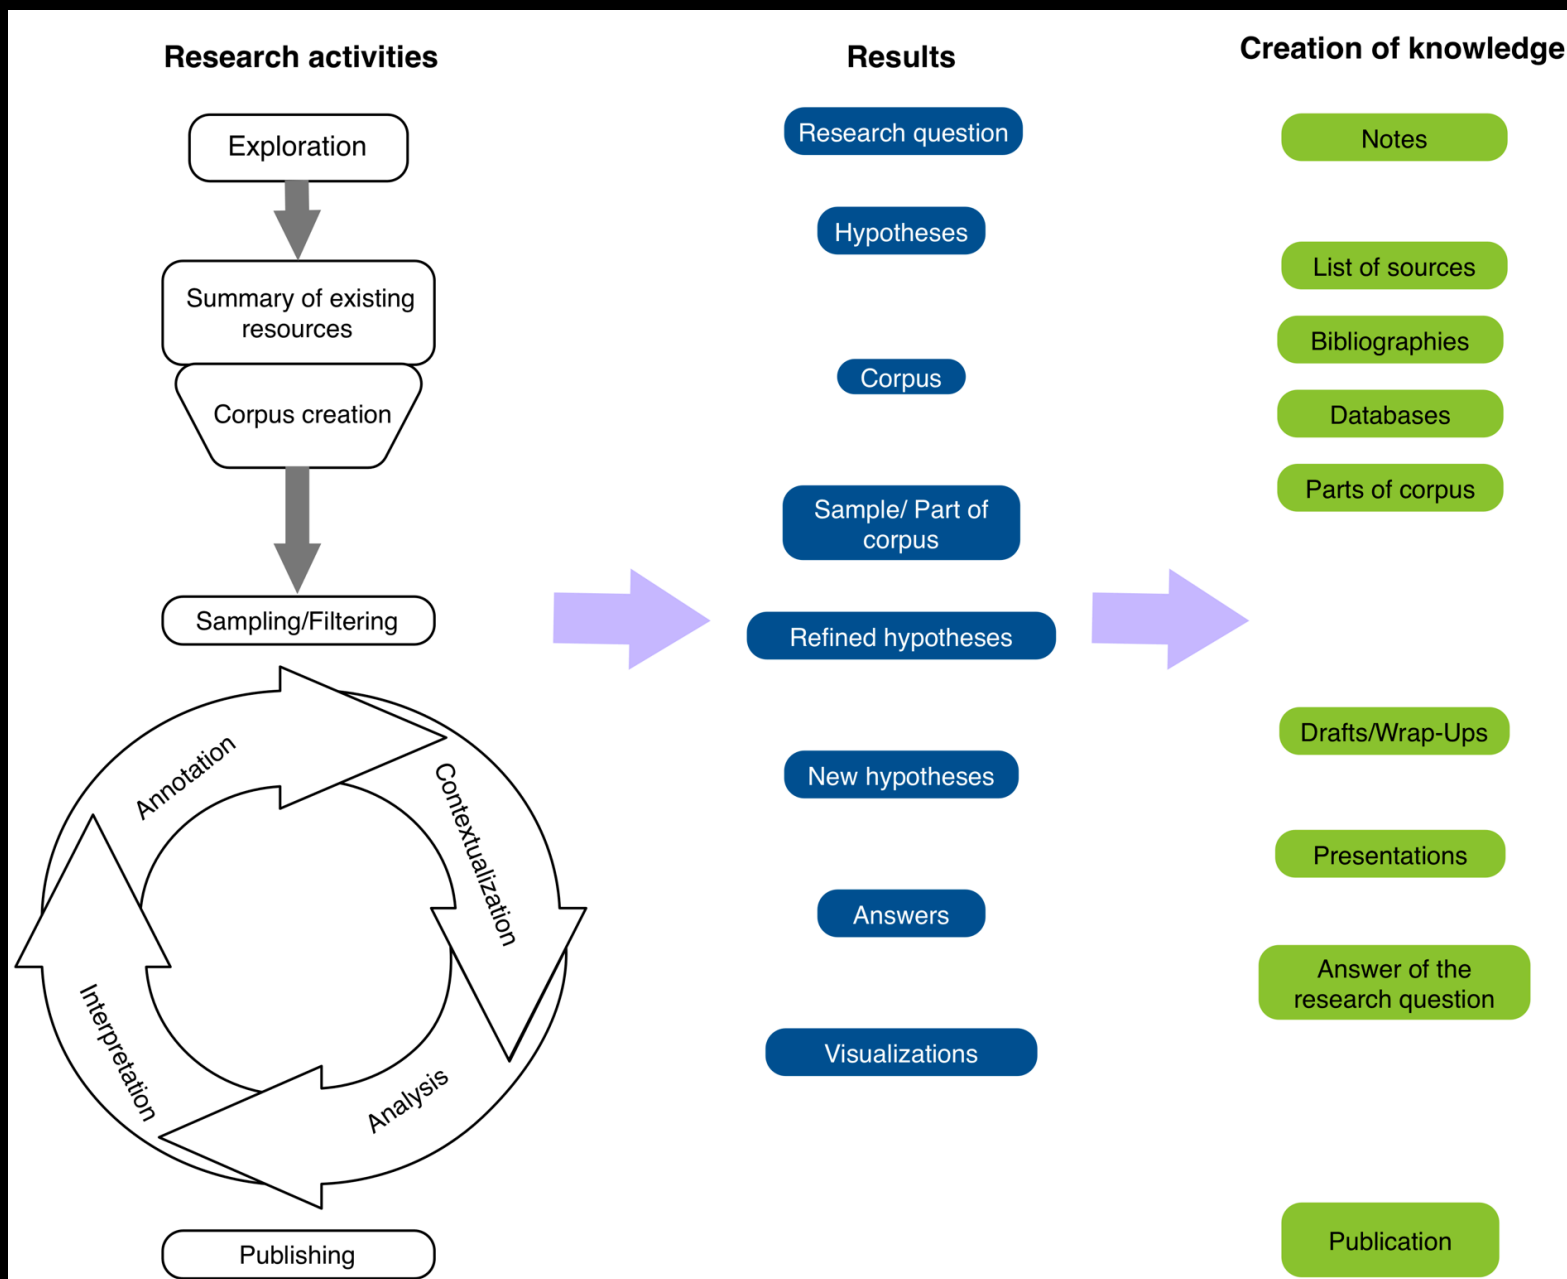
Research activities

Exploration

Summary of existing resources

Corpus creation

Sampling/Filtering

Annotation

Contextualization

Analysis

Interpretation

Publishing

Results

Research question

Hypotheses

Corpus

Sample/ Part of corpus

Refined hypotheses

New hypotheses

Answers

Visualizations

Creation of knowledge

Notes

List of sources

Bibliographies

Databases

Parts of corpus

Drafts/Wrap-Ups

Presentations

Answer of the research question

Publication